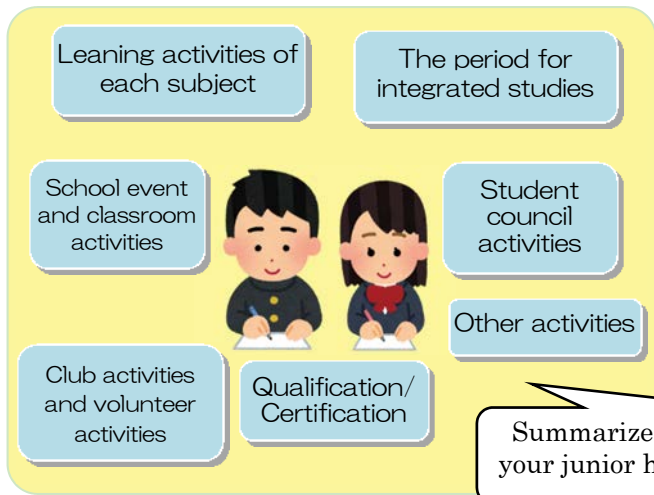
Leaning activities of each subject

The period for integrated studies

School event and classroom activities

Student council activities

Other activities

Club activities and volunteer activities

Qualification/ Certification

Summarize
your junior h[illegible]